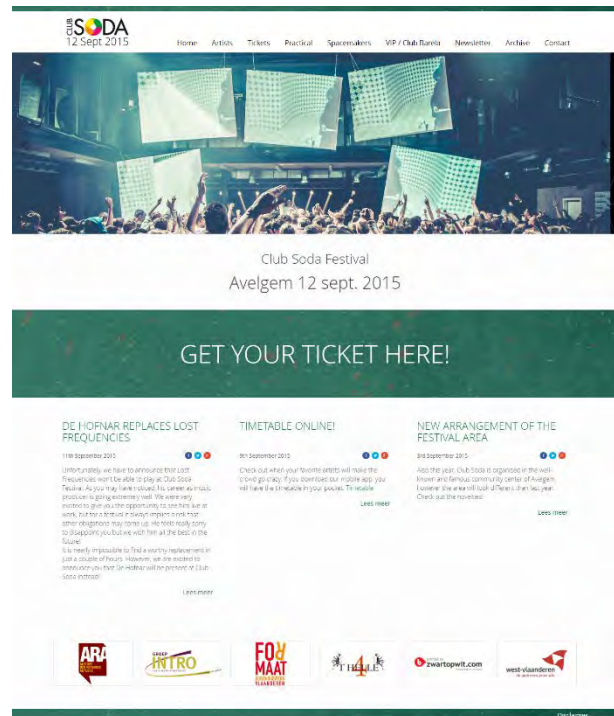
CLUB SODA
12 Sept 2015

Home Artists Tickets Practical Spacemakers VIP / Club Barela Newsletter Archive Contact

Club Soda Festival
Avelgem 12 sept. 2015

GET YOUR TICKET HERE!

DE HOFNAR REPLACES LOST FREQUENCIES

11th September 2015

Unfortunately, we have to announce that Lost Frequencies won't be able to play at Club Soda Festival. As you may have noticed, his career as music producer is going extremely well. We were very excited to give you the opportunity to see him live at work, but for a festival it always implies a risk that other obligations may come up. We feel really sorry to disappoint you but we wish him all the best in the future!
It is nearly impossible to find a worthy replacement in just a couple of hours. However, we are excited to announce you that De Hofnar will be present at Club Soda instead!

Lees meer

TIMETABLE ONLINE!

9th September 2015

Check out when your favorite artists will make the crowd go crazy. If you download our mobile app, you will have the timetable in your pocket. To reliable

Lees meer

NEW ARRANGEMENT OF THE FESTIVAL AREA

3rd September 2015

Also this year, Club Soda is organized in the well-known and famous community center of Avelgem. However the area will look different than last year. Check out the novelties!

Lees meer

ARA

GROEP INTRO

FORMAAT

THELLE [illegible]

zwartopwit.com

west-vlaanderen

Disclaimer